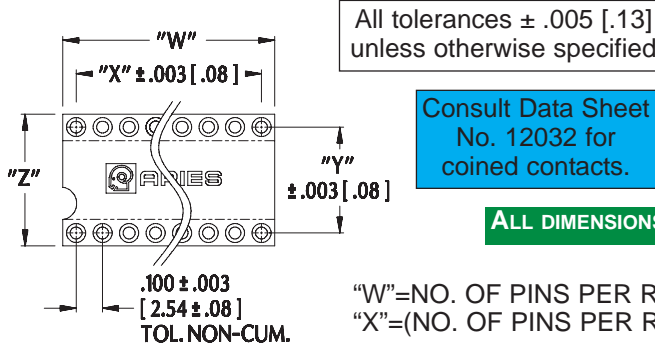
All tolerances ± .005 [.13]
unless otherwise specified

"W"

"X" ± .003 [.08]

"Z"

ARIES

"Y"
± .003 [.08]

.100 ± .003
[2.54 ± .08]
TOL. NON-CUM.

Consult Data Sheet
No. 12032 for
coined contacts.

ALL DIMENSIONS

"W"=NO. OF PINS PER R
"X"=(NO. OF PINS PER R